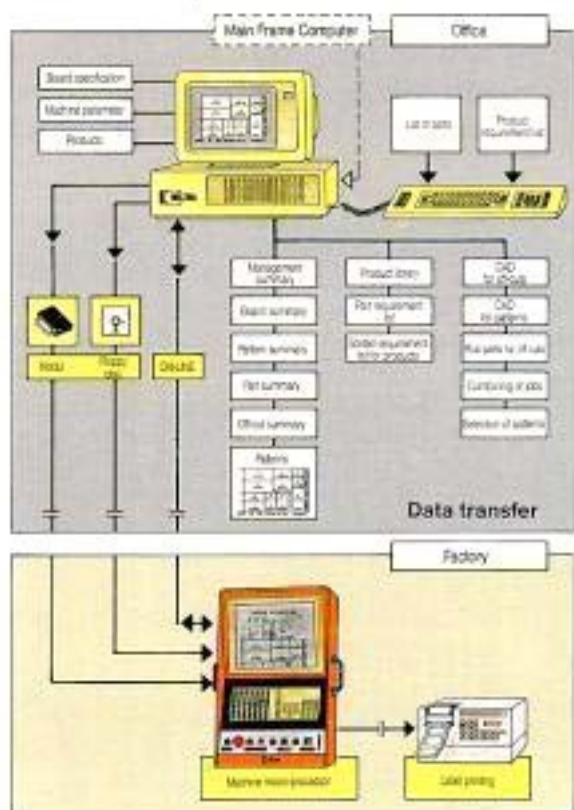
Main Frame Computer

Office

Board specification

Machine parameter

Products

List of parts

Product requirement list

Management summary

Board summary

Pattern summary

Part summary

Offcut summary

Patterns

Product library

Part requirement list

Isolate requirement for products

CAD for groups

CAD for patterns

Plot parts for cut rules

Combining of jobs

Selection of patterns

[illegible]

Floppy disc

Data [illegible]

Data transfer

Factory

Machine microprocessor

Label printing